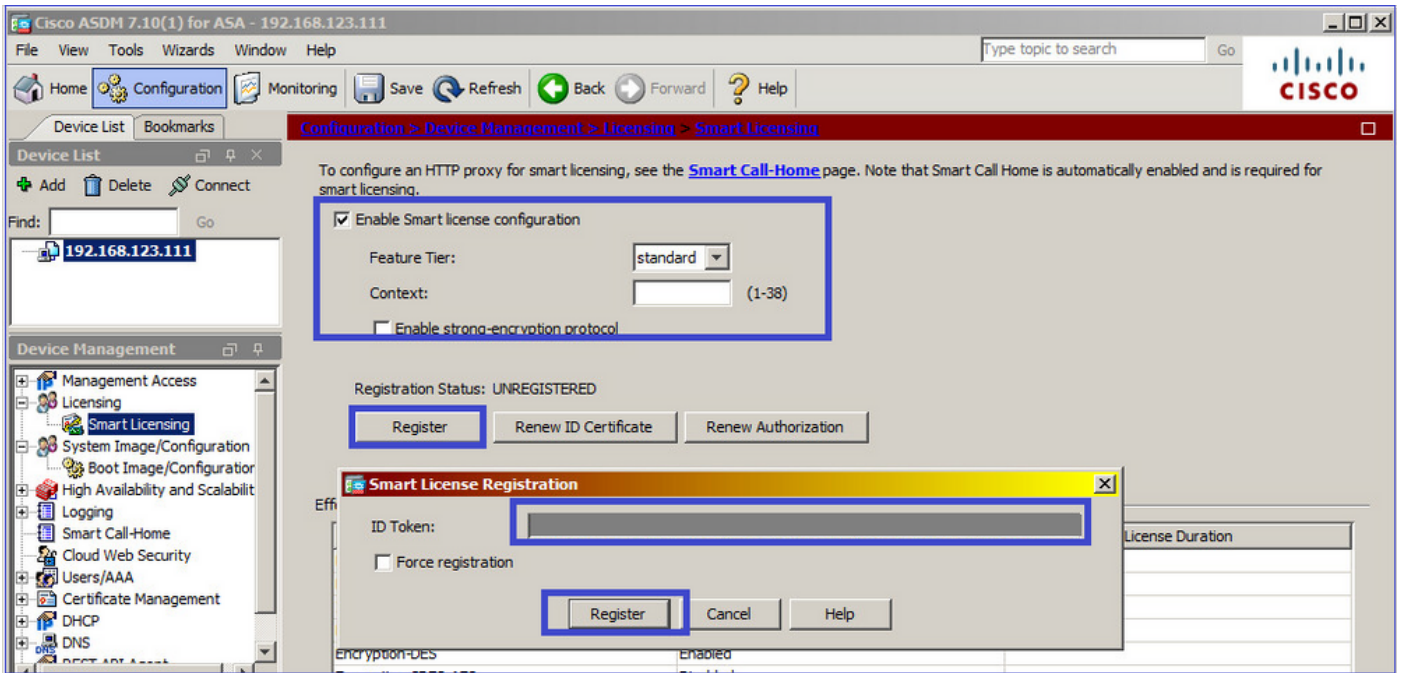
Cisco ASDM 7.10(1) for ASA - 192.168.123.111

File View Tools Wizards Window Help

Type topic to search Go

Home Configuration Monitoring Save Refresh Back Forward Help

cisco

Device List Bookmarks

Device List

Add Delete Connect

Find: Go

192.168.123.111

Device Management

Management Access
Licensing
Smart Licensing
System Image/Configuration
Boot Image/Configuration
High Availability and Scalabilit
Logging
Smart Call-Home
Cloud Web Security
Users/AAA
Certificate Management
DHCP
DNS
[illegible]

Configuration > Device Management > Licensing > Smart Licensing

To configure an HTTP proxy for smart licensing, see the Smart Call-Home page. Note that Smart Call Home is automatically enabled and is required for smart licensing.

Enable Smart license configuration

Feature Tier: standard

Context: (1-38)

Enable strong-encryption protocol

Registration Status: UNREGISTERED

Register Renew ID Certificate Renew Authorization

Effi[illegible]

License Duration

Encryption-DES Enabled

Smart License Registration

ID Token:

Force registration

Register Cancel Help